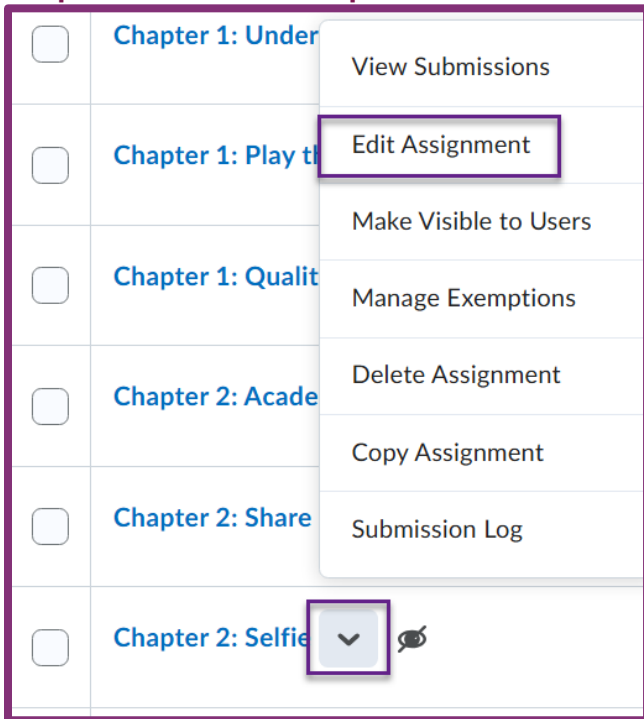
Chapter 1: Under

Chapter 1: Play th

Chapter 1: Qualit

Chapter 2: Acade

Chapter 2: Share

Chapter 2: Selfie

View Submissions

Edit Assignment

Make Visible to Users

Manage Exemptions

Delete Assignment

Copy Assignment

Submission Log